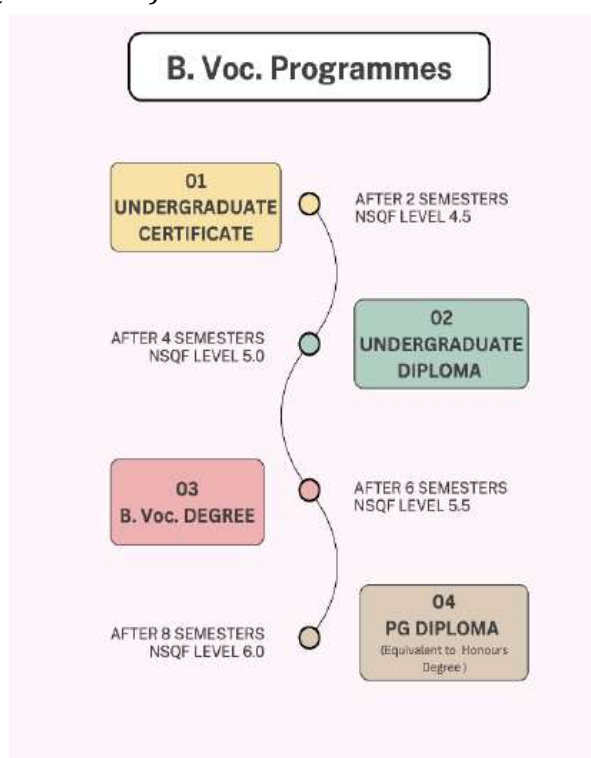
B. Voc. Programmes

01
UNDERGRADUATE CERTIFICATE

AFTER 2 SEMESTERS
NSQF LEVEL 4.5

AFTER 4 SEMESTERS
NSQF LEVEL 5.0

02
UNDERGRADUATE DIPLOMA

03
B. Voc. DEGREE

AFTER 6 SEMESTERS
NSQF LEVEL 5.5

AFTER 8 SEMESTERS
NSQF LEVEL 6.0

04
PG DIPLOMA
(Equivalent to Honours Degree)